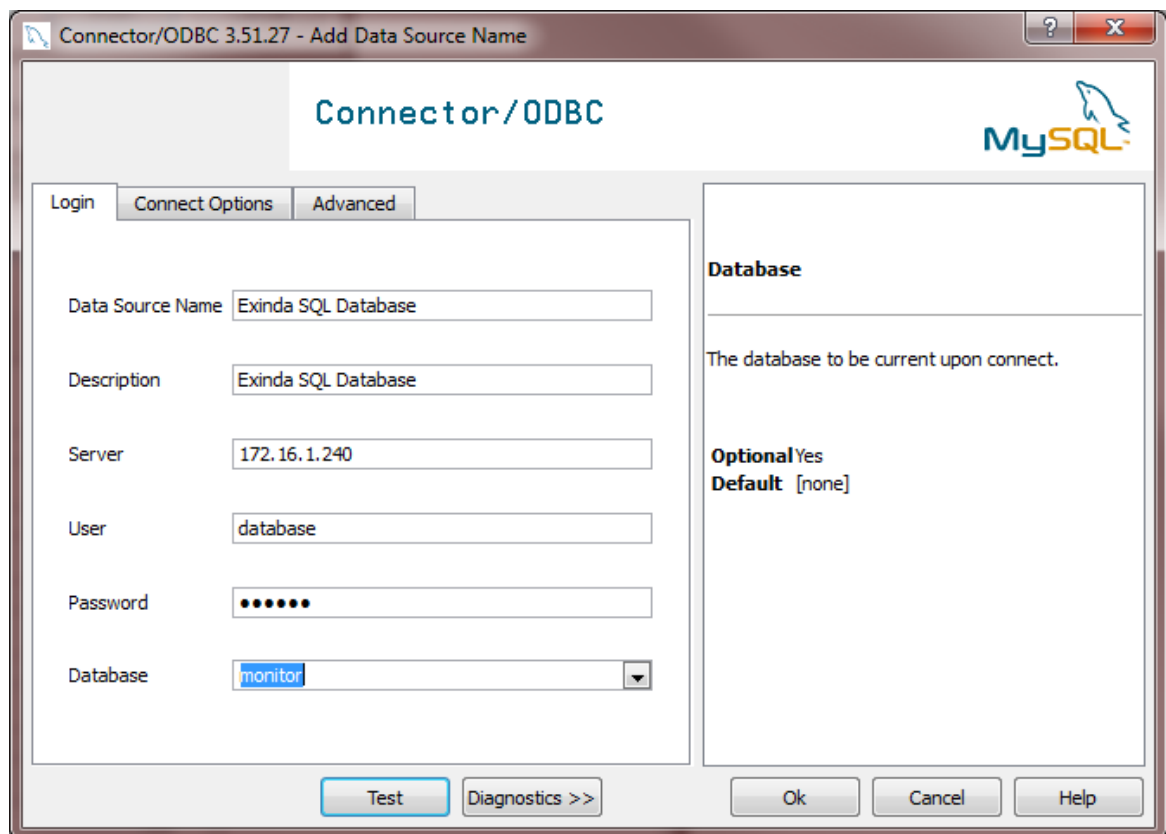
Connector/ODBC 3.51.27 - Add Data Source Name

?

X

Connector/ODBC

MySQL

Login

Connect Options

Advanced

Data Source Name Exinda SQL Database

Description Exinda SQL Database

Server 172.16.1.240

User database

Password ••••••

Database monitor

Database

The database to be current upon connect.

Optional Yes
Default [none]

Test

Diagnostics >>

Ok

Cancel

Help